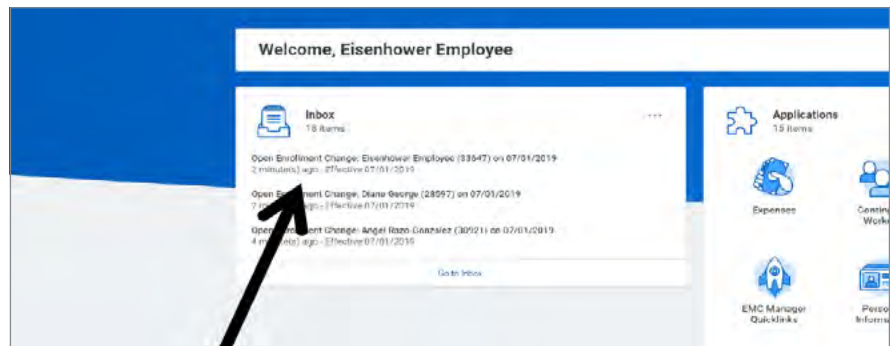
Welcome, Eisenhower Employee

Inbox
18 Items

...

Open Enrollment Change: Eisenhower Employee (33547) on 07/01/2019
2 minute(s) ago - Effective 07/01/2019

Open Enrollment Change: Diane George (28097) on 07/01/2019
7 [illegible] ago - Effective 07/01/2019

Open Enrollment Change: Angel Razo-Gonzalez (30921) on 07/01/2019
4 m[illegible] ago - Effective 07/01/2019

Go to Inbox

Applications
15 Items

Expenses

Contin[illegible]
Work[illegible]

EMC Manager
Quicklinks

Perso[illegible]
Inform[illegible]